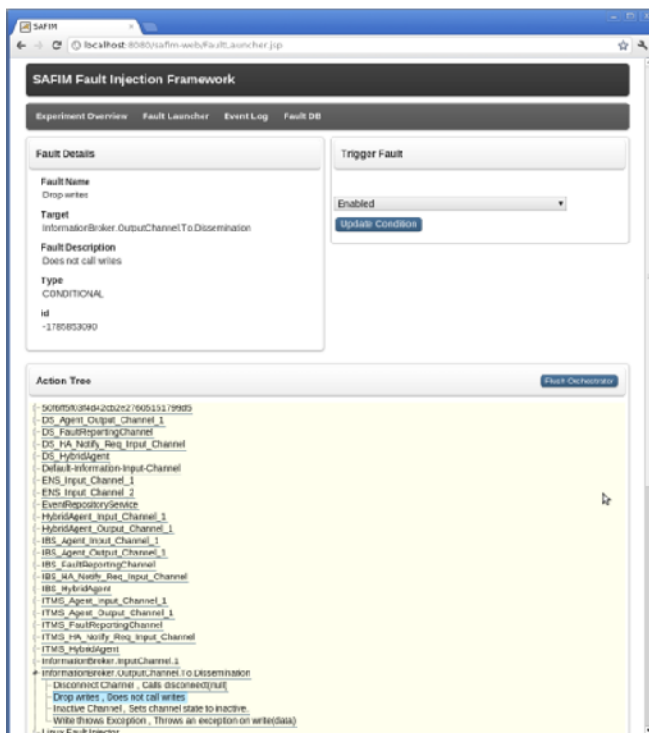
SAFIM

localhost:8080/safim-web/faultLauncher.jsp

SAFIM Fault Injection Framework

Experiment Overview Fault Launcher Event Log Fault DB

Fault Details

Fault Name
Drop writes

Target
InformationBroker.OutputChannel.To.Dissemination

Fault Description
Does not call writes

Type
CONDITIONAL

id
-1785853090

Trigger Fault

Enabled

Update Condition

Action Tree

Flush Orchestrator

5076f5f03f4d42cb2e27605151799d5
DS_Agent_Output_Channel_1
DS_FaultReportingChannel
DS_HA_Notify_Req_Input_Channel
DS_HybridAgent
Default-Information-Input-Channel
ENS_Input_Channel_1
ENS_Input_Channel_2
EventRepositoryService
HybridAgent_Input_Channel_1
HybridAgent_Output_Channel_1
IBS_Agent_Input_Channel_1
IBS_Agent_Output_Channel_1
IBS_FaultReportingChannel
IBS_HA_Notify_Req_Input_Channel
IBS_HybridAgent
ITMS_Agent_Input_Channel_1
ITMS_Agent_Output_Channel_1
ITMS_FaultReportingChannel
ITMS_HA_Notify_Req_Input_Channel
ITMS_HybridAgent
InformationBroker.InputChannel.1
InformationBroker.OutputChannel.To.Dissemination
Disconnect Channel , Calls disconnect(null)
Drop writes , Does not call writes
Inactive Channel , Sets channel state to inactive.
Write throws Exception , Throws an exception on write(data)
Linux Fault Injector